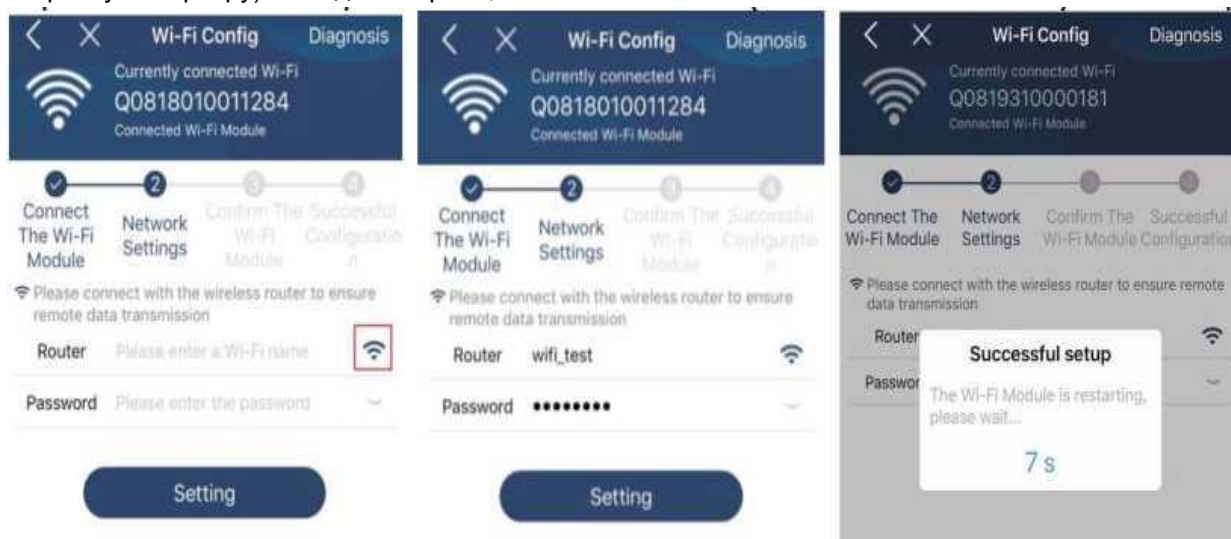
Wi-Fi Config Diagnosis
Currently connected Wi-Fi
Q0818010011284
Connected Wi-Fi Module

Connect The Wi-Fi Module
Network Settings
Confirm The Wi-Fi Module
Successful Configuration

Please connect with the wireless router to ensure remote data transmission
Router Please enter a Wi-Fi name
Password Please enter the password

Setting

Wi-Fi Config Diagnosis
Currently connected Wi-Fi
Q0818010011284
Connected Wi-Fi Module

Connect The Wi-Fi Module
Network Settings
Confirm The Wi-Fi Module
Successful Configuration

Please connect with the wireless router to ensure remote data transmission
Router wifi_test
Password ••••••••

Setting

Wi-Fi Config Diagnosis
Currently connected Wi-Fi
Q0819310000181
Connected Wi-Fi Module

Connect The Wi-Fi Module
Network Settings
Confirm The Wi-Fi Module
Successful Configuration

Please connect with the wireless router to ensure remote data transmission
Router
Passwor

Successful setup
The Wi-Fi Module is restarting, please wait...
7 s